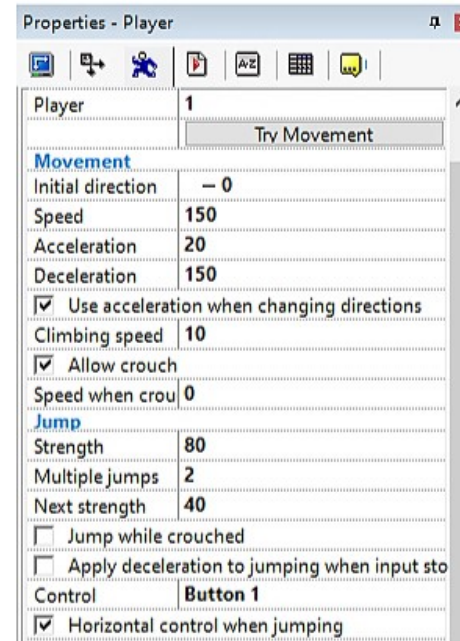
Properties - Player

| Player | 1 |
|---|---|
| | Try Movement |
| **Movement** | |
| Initial direction | — 0 |
| Speed | 150 |
| Acceleration | 20 |
| Deceleration | 150 |
| ☑ Use acceleration when changing directions | |
| Climbing speed | 10 |
| ☑ Allow crouch | |
| Speed when crou | 0 |
| **Jump** | |
| Strength | 80 |
| Multiple jumps | 2 |
| Next strength | 40 |
| ☐ Jump while crouched | |
| ☐ Apply deceleration to jumping when input sto | |
| Control | Button 1 |
| ☑ Horizontal control when jumping | |